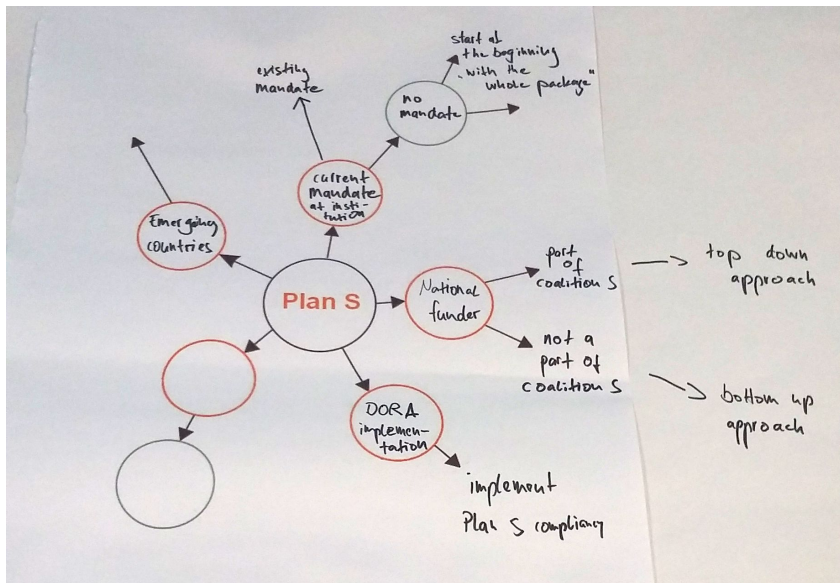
Plan S

Emerging countries

current mandate at institution

existing mandate

no mandate

start at the beginning "with the whole package"

National funder

part of coalition S

top down approach

not a part of coalition S

bottom up approach

DORA implementation

implement Plan S compliancy